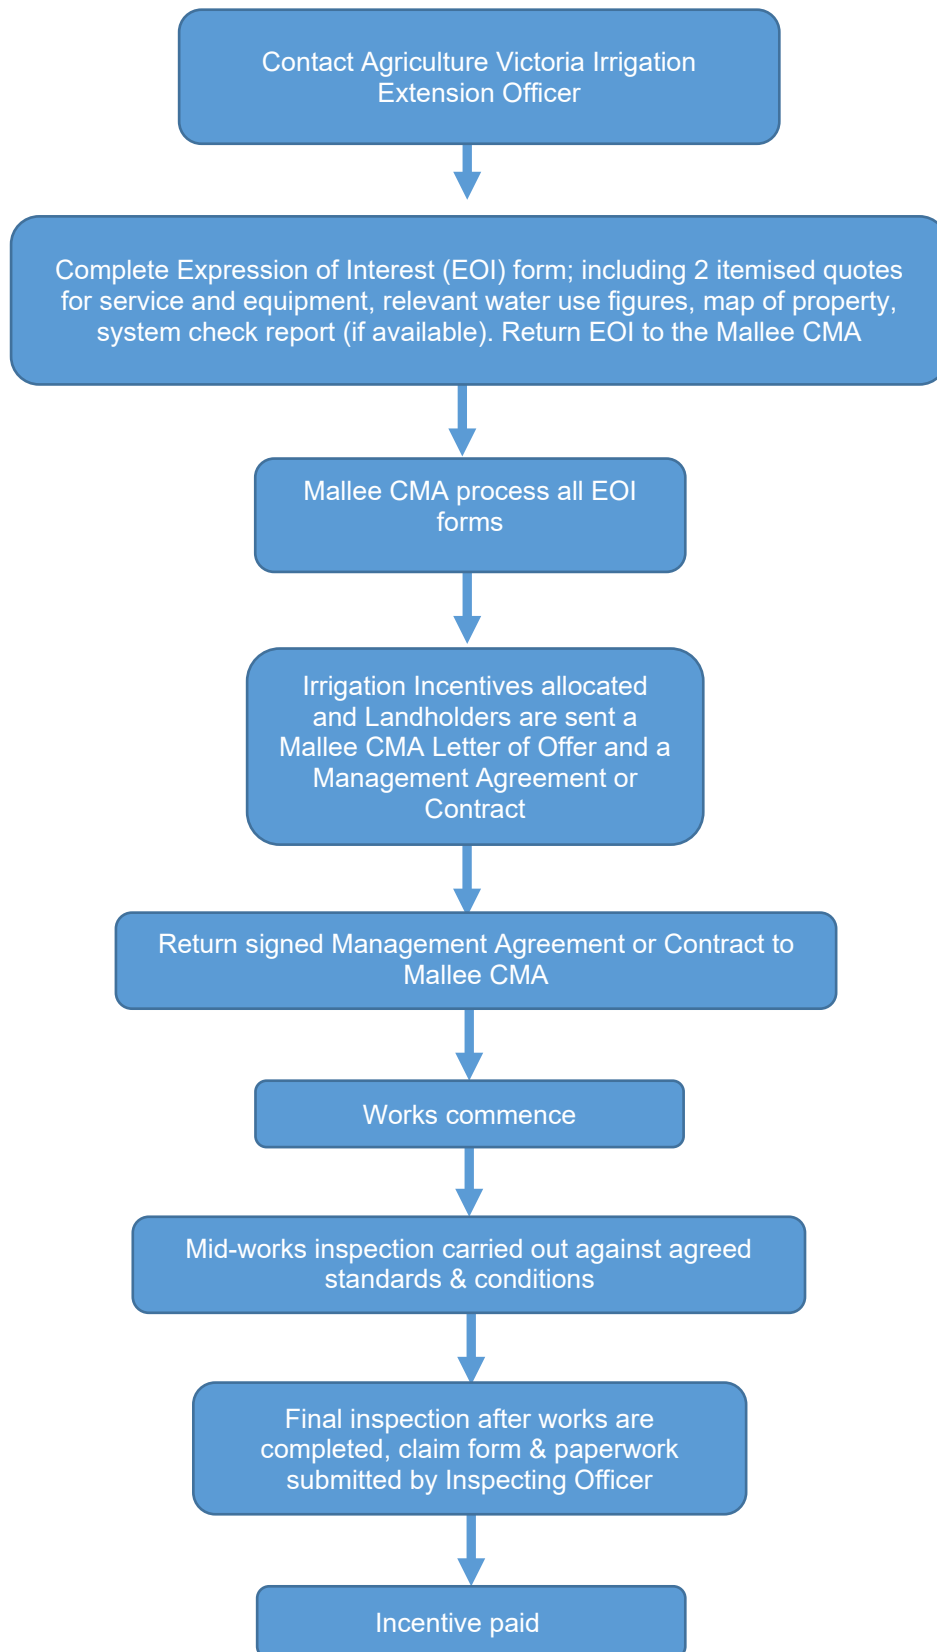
Contact Agriculture Victoria Irrigation Extension Officer

Complete Expression of Interest (EOI) form; including 2 itemised quotes for service and equipment, relevant water use figures, map of property, system check report (if available). Return EOI to the Mallee CMA

Mallee CMA process all EOI forms

Irrigation Incentives allocated and Landholders are sent a Mallee CMA Letter of Offer and a Management Agreement or Contract

Return signed Management Agreement or Contract to Mallee CMA

Works commence

Mid-works inspection carried out against agreed standards & conditions

Final inspection after works are completed, claim form & paperwork submitted by Inspecting Officer

Incentive paid